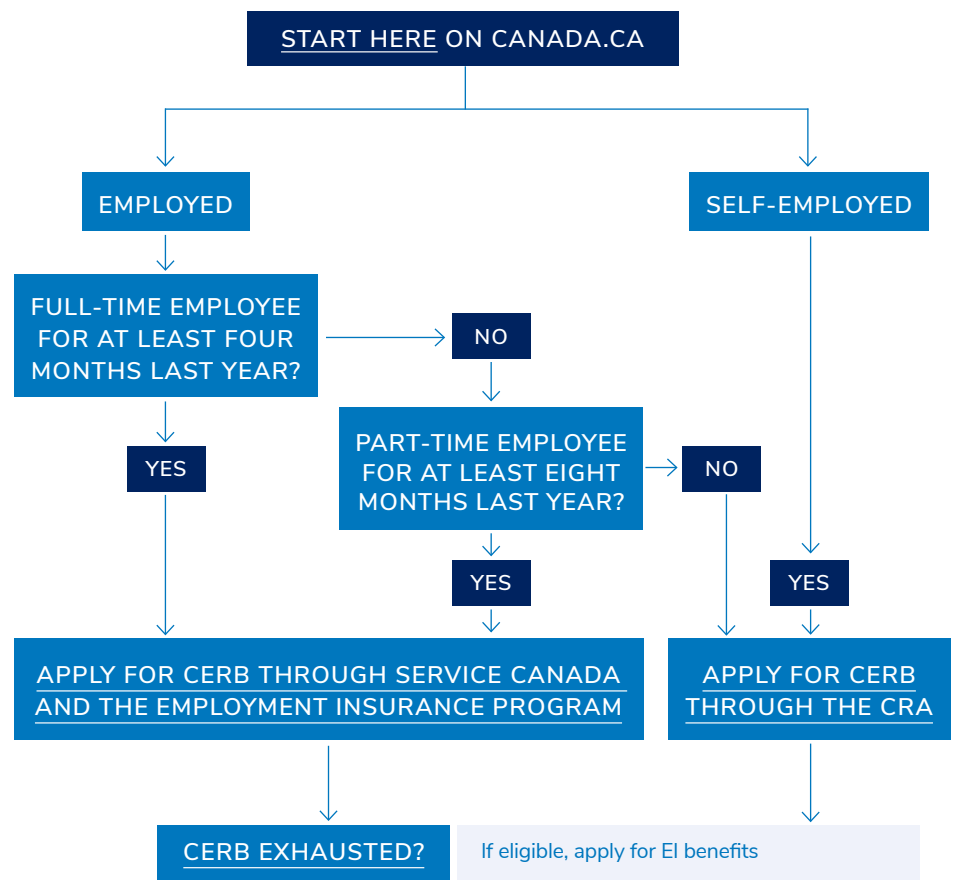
START HERE ON CANADA.CA

EMPLOYED

SELF-EMPLOYED

FULL-TIME EMPLOYEE FOR AT LEAST FOUR MONTHS LAST YEAR?

NO

YES

PART-TIME EMPLOYEE FOR AT LEAST EIGHT MONTHS LAST YEAR?

NO

YES

YES

APPLY FOR CERB THROUGH SERVICE CANADA AND THE EMPLOYMENT INSURANCE PROGRAM

APPLY FOR CERB THROUGH THE CRA

CERB EXHAUSTED?

If eligible, apply for EI benefits